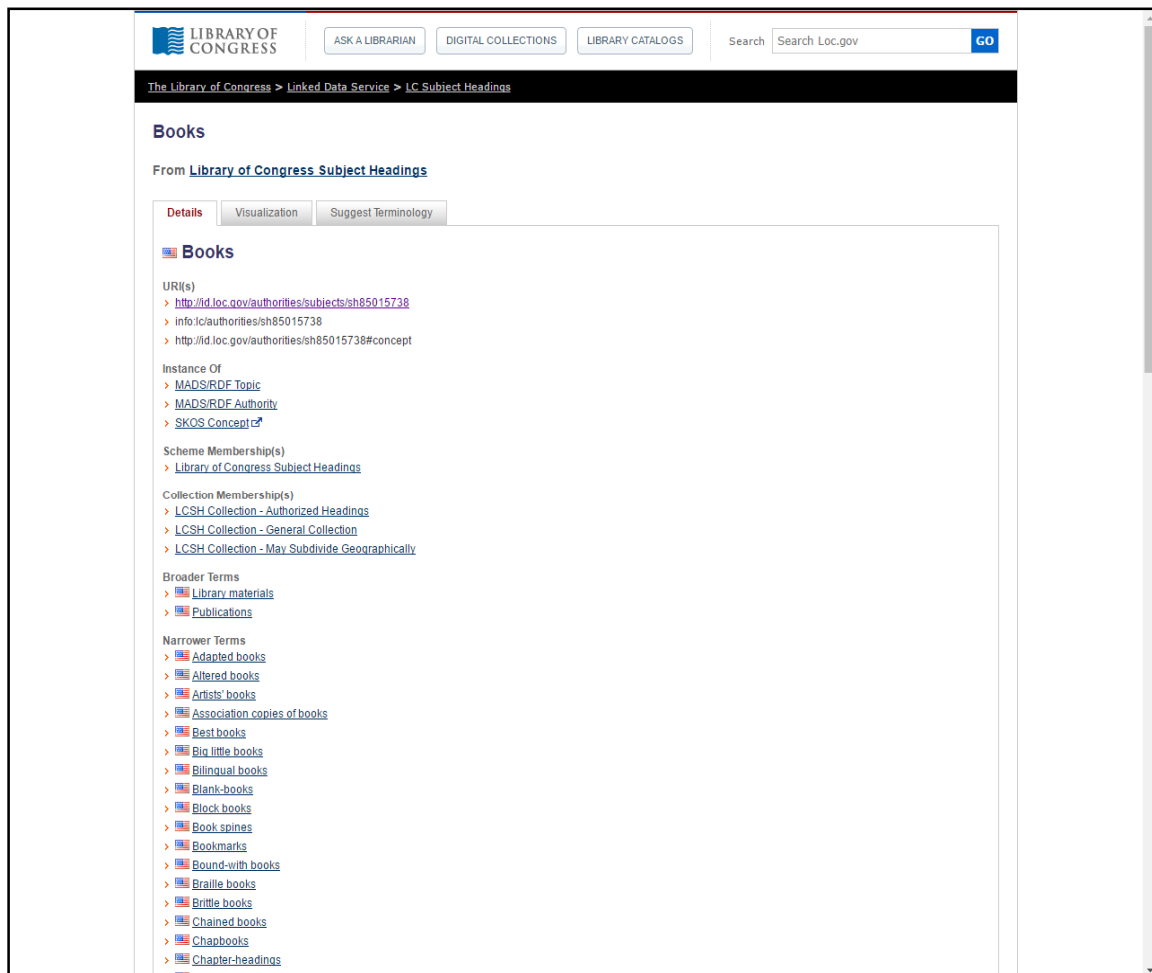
LIBRARY OF CONGRESS

ASK A LIBRARIAN | DIGITAL COLLECTIONS | LIBRARY CATALOGS

Search Search Loc.gov GO

The Library of Congress > Linked Data Service > LC Subject Headings

Books

From Library of Congress Subject Headings

Details | Visualization | Suggest Terminology

Books

URI(s)
› http://id.loc.gov/authorities/subjects/sh85015738
› info:lc/authorities/sh85015738
› http://id.loc.gov/authorities/sh85015738#concept

Instance Of
› MADS/RDF Topic
› MADS/RDF Authority
› SKOS Concept

Scheme Membership(s)
› Library of Congress Subject Headings

Collection Membership(s)
› LCSH Collection - Authorized Headings
› LCSH Collection - General Collection
› LCSH Collection - May Subdivide Geographically

Broader Terms
› Library materials
› Publications

Narrower Terms
› Adapted books
› Altered books
› Artists' books
› Association copies of books
› Best books
› Big little books
› Bilingual books
› Blank-books
› Block books
› Book spines
› Bookmarks
› Bound-with books
› Braille books
› Brittle books
› Chained books
› Chapbooks
› Chapter-headings